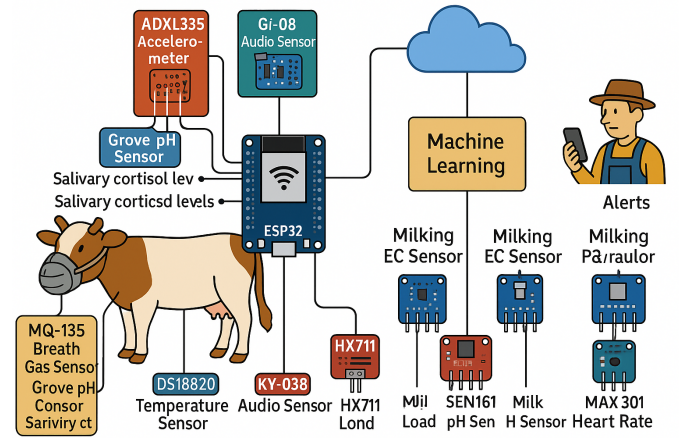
ADXL335 Accelerometer

Gi-08 Audio Sensor

Grove pH Sensor

Salivary cortisol lev

Salivary corticsd levels

ESP32

Machine Learning

Alerts

Milking EC Sensor

Milking EC Sensor

Milking Pa/raulor

MQ-135 Breath Gas Sensor Grove pH Consor Sarivity ct

DS18820 Temperature Sensor

KY-038 Audio Sensor

HX711

HX711 Lond

Mil Load

SEN161 pH Sen

Milk H Sensor

MAX 301 Heart Rate